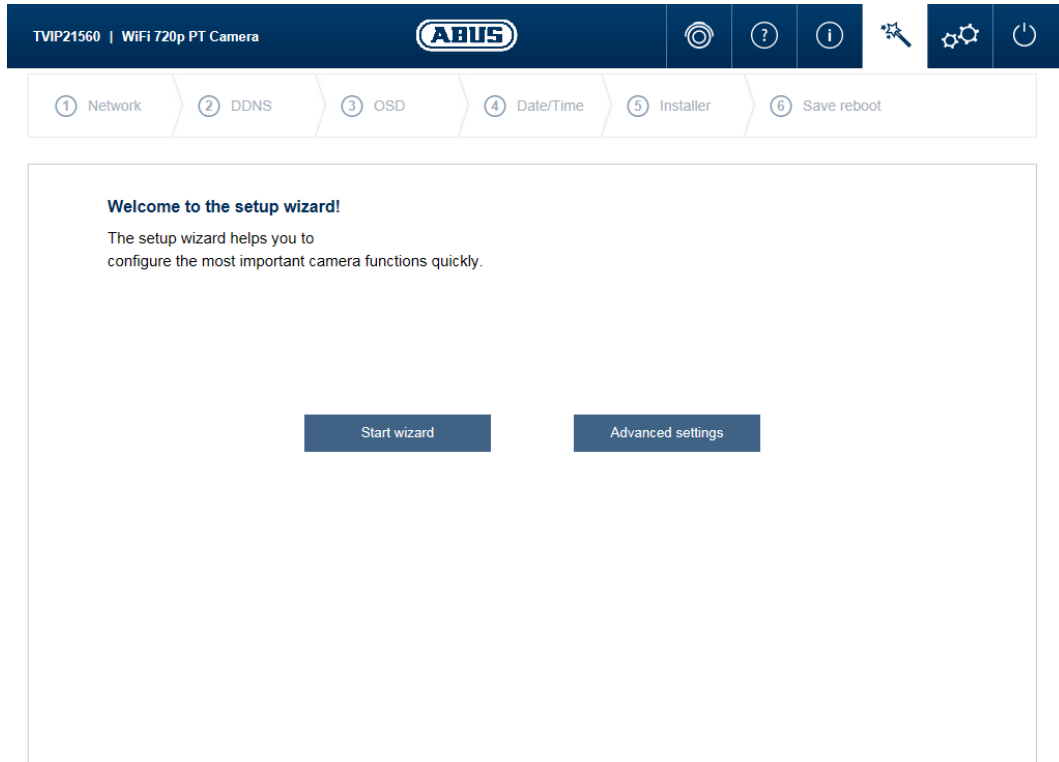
TVIP21560 | WiFi 720p PT Camera

ABUS

?

i

1 Network
2 DDNS
3 OSD
4 Date/Time
5 Installer
6 Save reboot

Welcome to the setup wizard!

The setup wizard helps you to configure the most important camera functions quickly.

Start wizard

Advanced settings